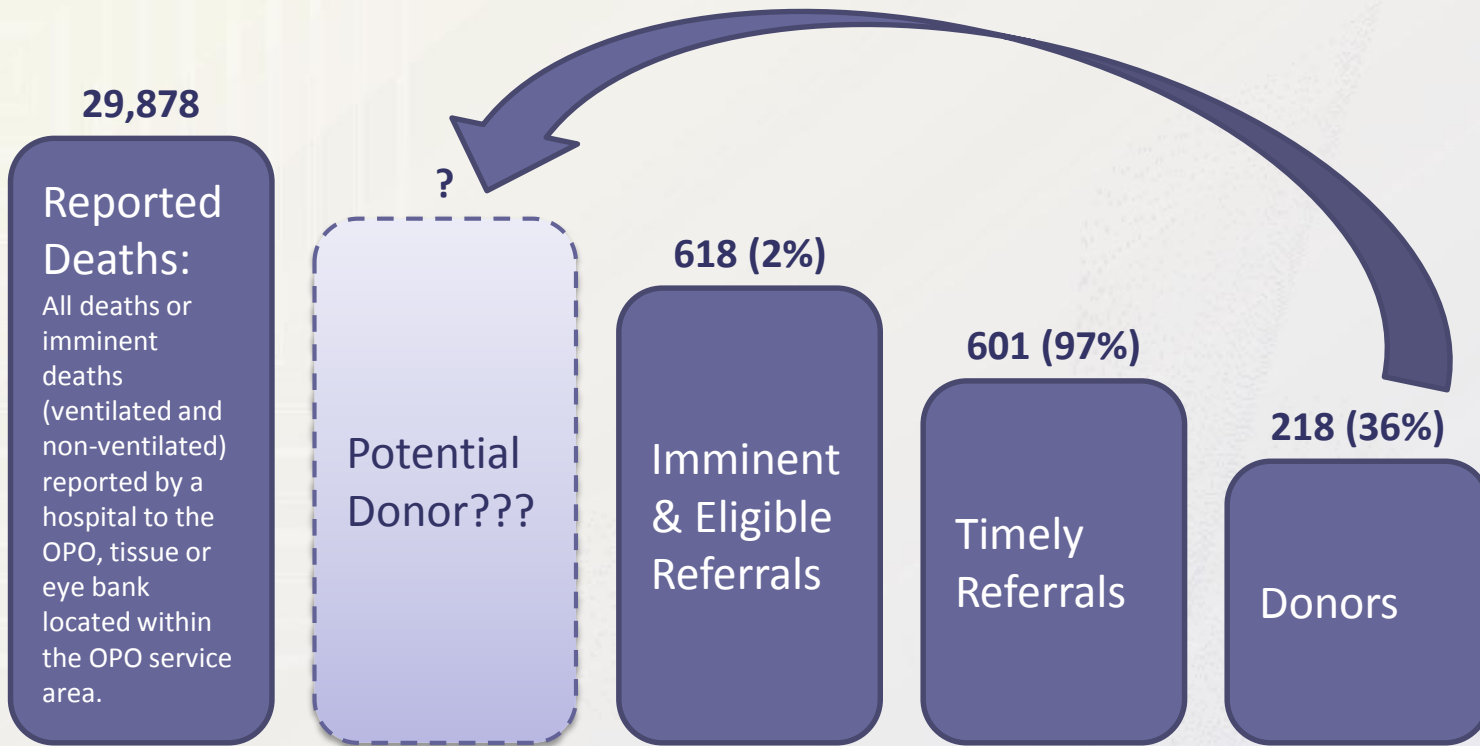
29,878

Reported Deaths:
All deaths or imminent deaths (ventilated and non-ventilated) reported by a hospital to the OPO, tissue or eye bank located within the OPO service area.

?

Potential Donor???

618 (2%)

Imminent & Eligible Referrals

601 (97%)

Timely Referrals

218 (36%)

Donors